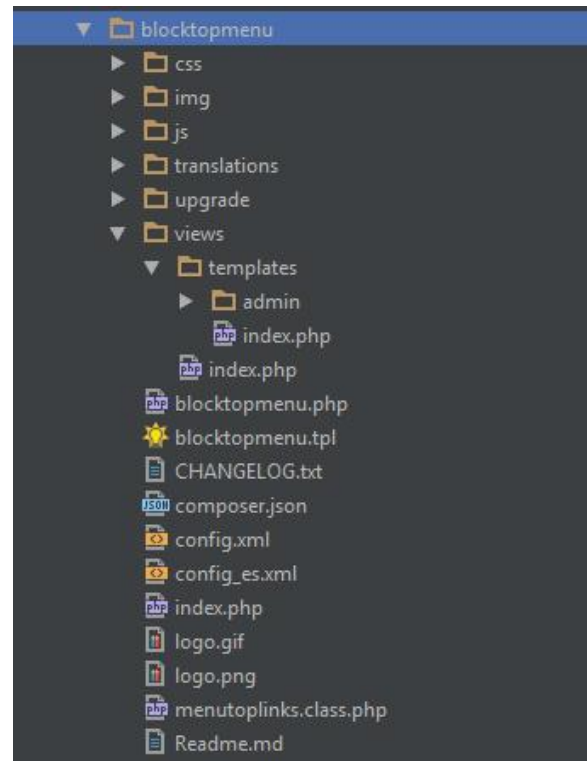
blocktopmenu
css
img
js
translations
upgrade
views
templates
admin
index.php
index.php
blocktopmenu.php
blocktopmenu.tpl
CHANGELOG.txt
composer.json
config.xml
config_es.xml
index.php
logo.gif
logo.png
menutoplinks.class.php
Readme.md